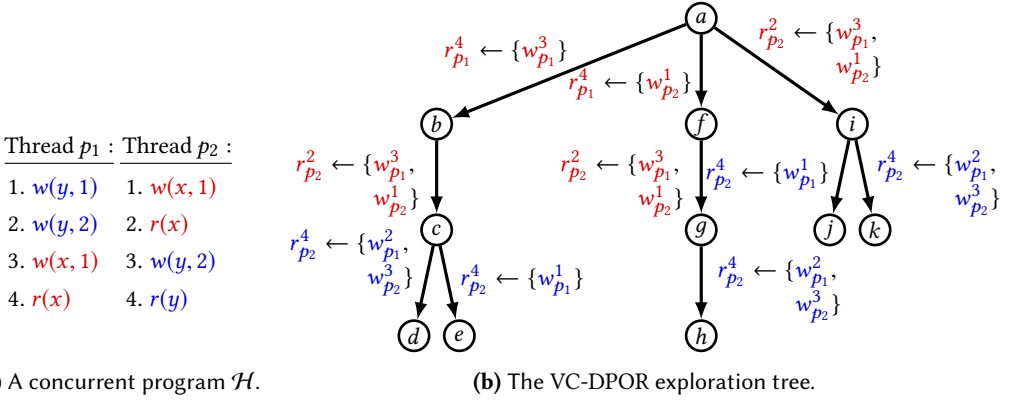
| Thread $p_1$ : | Thread $p_2$ : |
|---|---|
| 1. $w(y,1)$ | 1. $w(x,1)$ |
| 2. $w(y,2)$ | 2. $r(x)$ |
| 3. $w(x,1)$ | 3. $w(y,2)$ |
| 4. $r(x)$ | 4. $r(y)$ |

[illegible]) A concurrent program $\mathcal{H}$.

$a$

$r^4_{p_1} \leftarrow \{w^3_{p_1}\}$

$r^4_{p_1} \leftarrow \{w^1_{p_2}\}$

$r^2_{p_2} \leftarrow \{w^3_{p_1}, w^1_{p_2}\}$

$b$

$f$

$i$

$r^2_{p_2} \leftarrow \{w^3_{p_1}, w^1_{p_2}\}$

$r^2_{p_2} \leftarrow \{w^3_{p_1}, w^1_{p_2}\}$

$r^4_{p_2} \leftarrow \{w^1_{p_1}\}$

$r^4_{p_2} \leftarrow \{w^2_{p_1}, w^3_{p_2}\}$

$c$

$g$

$j$

$k$

$r^4_{p_2} \leftarrow \{w^2_{p_1}, w^3_{p_2}\}$

$r^4_{p_2} \leftarrow \{w^1_{p_1}\}$

$r^4_{p_2} \leftarrow \{w^2_{p_1}, w^3_{p_2}\}$

$d$

$e$

$h$

(b) The VC-DPOR exploration tree.